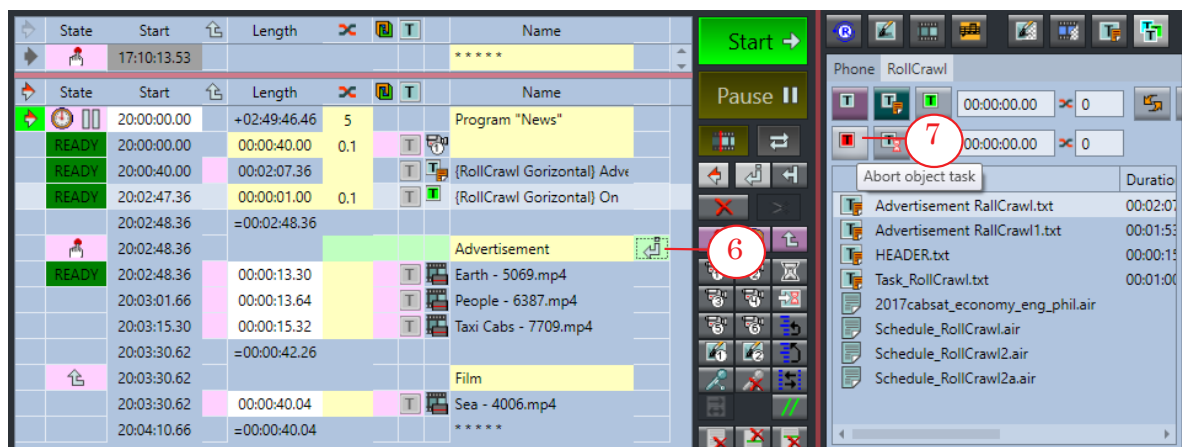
| | State | Start | | Length | | | T | Name |
|---|---|---|---|---|---|---|---|---|
| | | 17:10:13.53 | | | | | | * * * * * |

| | State | Start | | Length | | | T | Name |
|---|---|---|---|---|---|---|---|---|
| | | 20:00:00.00 | | +02:49:46.46 | 5 | | | Program "News" |
| | READY | 20:00:00.00 | | 00:00:40.00 | 0.1 | | T | |
| | READY | 20:00:40.00 | | 00:02:07.36 | | | T | {RollCrawl Gorizontal} Adve |
| | READY | 20:02:47.36 | | 00:00:01.00 | 0.1 | | T | {RollCrawl Gorizontal} On |
| | | 20:02:48.36 | | =00:02:48.36 | | | | |
| | | 20:02:48.36 | | | | | | Advertisement |
| | READY | 20:02:48.36 | | 00:00:13.30 | | | T | Earth - 5069.mp4 |
| | | 20:03:01.66 | | 00:00:13.64 | | | T | People - 6387.mp4 |
| | | 20:03:15.30 | | 00:00:15.32 | | | T | Taxi Cabs - 7709.mp4 |
| | | 20:03:30.62 | | =00:00:42.26 | | | | |
| | | 20:03:30.62 | | | | | | Film |
| | | 20:03:30.62 | | 00:00:40.04 | | | T | Sea - 4006.mp4 |
| | | 20:04:10.66 | | =00:00:40.04 | | | | * * * * * |

6

Start
Pause

Phone RollCrawl

00:00:00.00 0
7
00:00:00.00 0
Abort object task

| | Duratio |
|---|---|
| Advertisement RallCrawl.txt | 00:02:07 |
| Advertisement RallCrawl1.txt | 00:01:53 |
| HEADER.txt | 00:00:15 |
| Task_RollCrawl.txt | 00:01:00 |
| 2017cabsat_economy_eng_phil.air | |
| Schedule_RollCrawl.air | |
| Schedule_RollCrawl2.air | |
| Schedule_RollCrawl2a.air | |